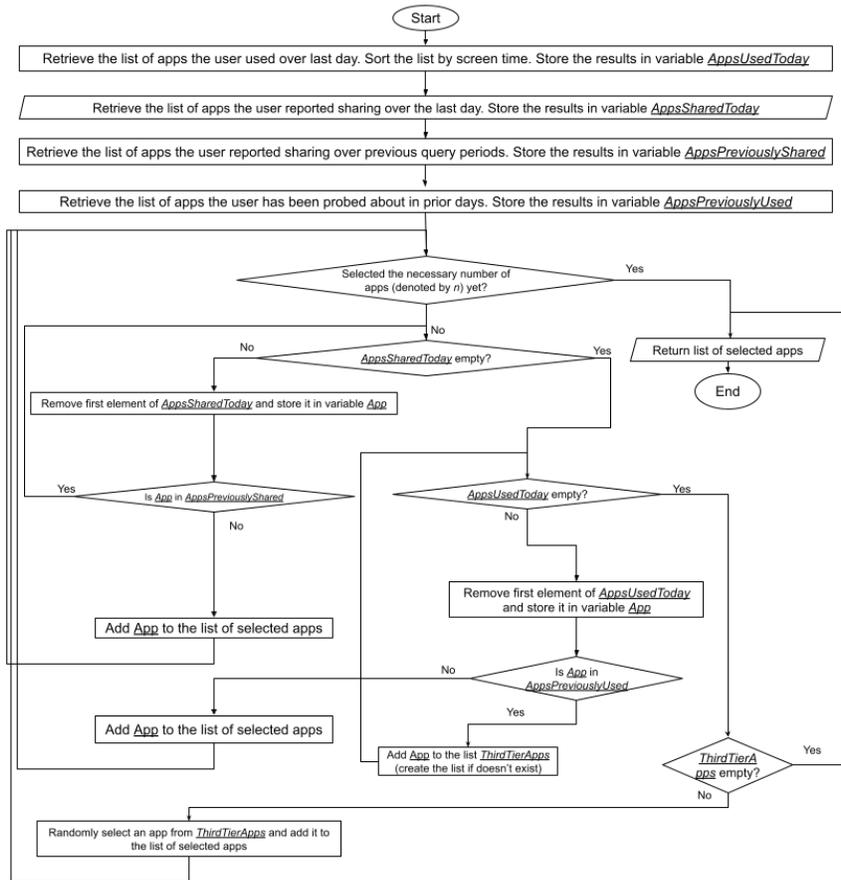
Start

Retrieve the list of apps the user used over last day. Sort the list by screen time. Store the results in variable AppsUsedToday

Retrieve the list of apps the user reported sharing over the last day. Store the results in variable AppsSharedToday

Retrieve the list of apps the user reported sharing over previous query periods. Store the results in variable AppsPreviouslyShared

Retrieve the list of apps the user has been probed about in prior days. Store the results in variable AppsPreviouslyUsed

Selected the necessary number of apps (denoted by n) yet?

Yes

No

Return list of selected apps

End

No

AppsSharedToday empty?

Yes

Remove first element of AppsSharedToday and store it in variable App

Yes

Is App in AppsPreviouslyShared

No

AppsUsedToday empty?

Yes

No

Remove first element of AppsUsedToday and store it in variable App

Add App to the list of selected apps

No

Is App in AppsPreviouslyUsed

Yes

Add App to the list of selected apps

Add App to the list ThirdTierApps (create the list if doesn't exist)

ThirdTierApps empty?

Yes

No

Randomly select an app from ThirdTierApps and add it to the list of selected apps